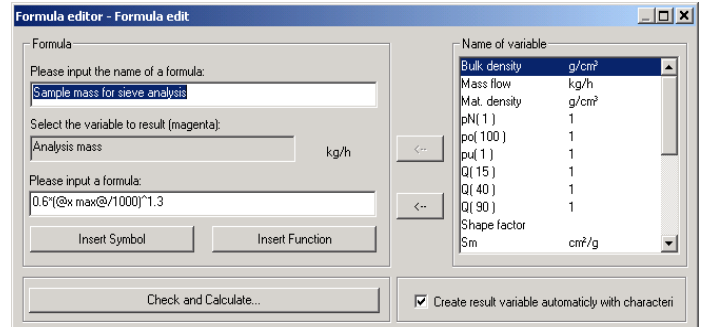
Formula editor - Formula edit

Formula

Please input the name of a formula:

Sample mass for sieve analysis

Select the variable to result (magenta):

Analysis mass

kg/h

Please input a formula:

0.6*(@x max@/1000)^1.3

Insert Symbol

Insert Function

Name of variable

| | |
|---|---|
| Bulk density | g/cm³ |
| Mass flow | kg/h |
| Mat. density | g/cm³ |
| pN( 1 ) | 1 |
| po( 100 ) | 1 |
| pu( 1 ) | 1 |
| Q( 15 ) | 1 |
| Q( 40 ) | 1 |
| Q( 90 ) | 1 |
| Shape factor | |
| Sm | cm²/g |

<--

<--

Check and Calculate...

Create result variable automaticly with characteri